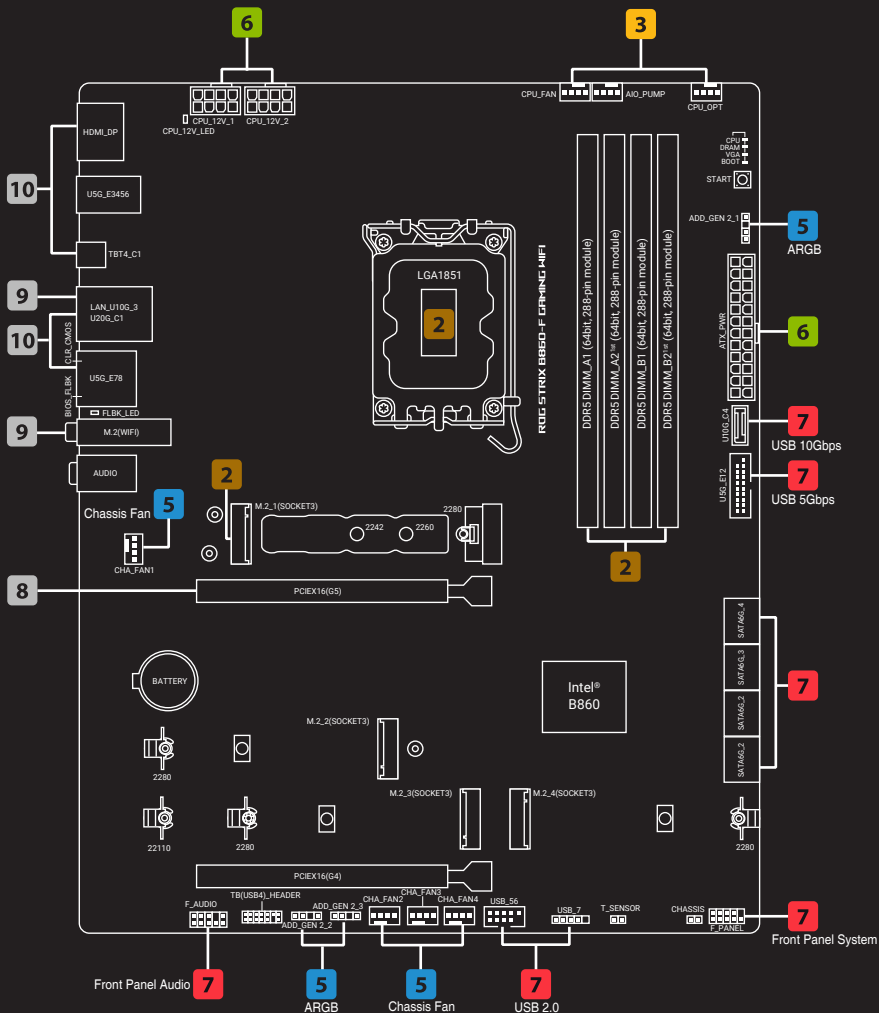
6
CPU_12V_1
CPU_12V_2
CPU_12V_LED
3
CPU_FAN
AIO_PUMP
CPU_OPT
HDMI_DP
10
U5G_E3456
TBT4_C1
CPU
DRAM
VGA
BOOT
START
ADD_GEN 2_1
5
ARGB
LGA1851
2
DDR5 DIMM_A1 (64bit, 288-pin module)
DDR5 DIMM_A2 (64bit, 288-pin module)
DDR5 DIMM_B1 (64bit, 288-pin module)
DDR5 DIMM_B2 (64bit, 288-pin module)
ROG STRIX B860-F GAMING WIFI
ATX_PWR
6
9
LAN_U10G_3
U20G_C1
10
CLR_CMOS
U5G_E78
BIOS_FLBK
FLBK_LED
9
M.2(WIFI)
U10G_C4
7
USB 10Gbps
AUDIO
U5G_E12
7
USB 5Gbps
2
M.2_1(SOCKET3)
2242
2260
2280
Chassis Fan
5
CHA_FAN1
2
8
PCIEX16(G5)
SATA6G_4
SATA6G_3
SATA6G_1
SATA6G_2
7
BATTERY
Intel®
B860
M.2_2(SOCKET3)
2280
M.2_3(SOCKET3)
M.2_4(SOCKET3)
22110
2280
2280
PCIEX16(G4)
F_AUDIO
TB(USB4)_HEADER
ADD_GEN 2_3
ADD_GEN 2_2
CHA_FAN2
CHA_FAN3
CHA_FAN4
USB_56
USB_7
T_SENSOR
CHASSIS
F_PANEL
7
Front Panel System
Front Panel Audio
7
5
ARGB
5
Chassis Fan
7
USB 2.0